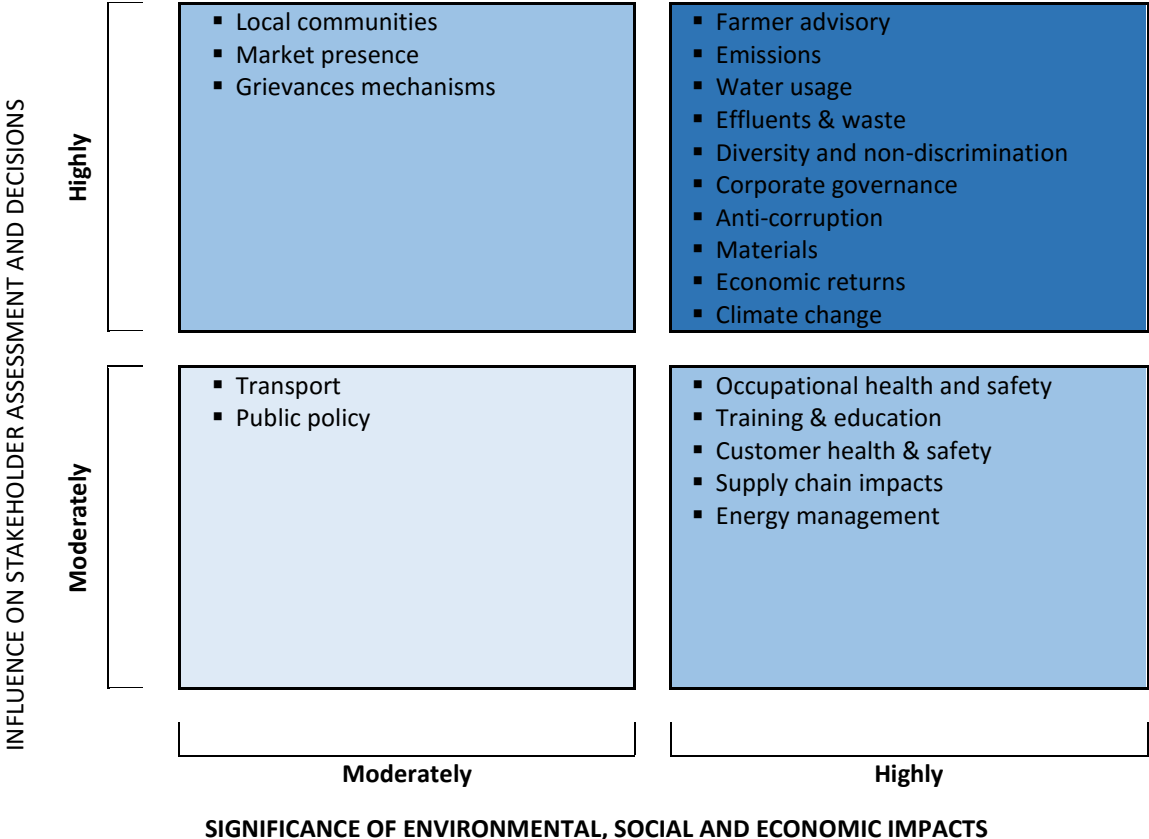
INFLUENCE ON STAKEHOLDER ASSESSMENT AND DECISIONS

Highly

- Local communities
- Market presence
- Grievances mechanisms

- Farmer advisory
- Emissions
- Water usage
- Effluents & waste
- Diversity and non-discrimination
- Corporate governance
- Anti-corruption
- Materials
- Economic returns
- Climate change

Moderately

- Transport
- Public policy

- Occupational health and safety
- Training & education
- Customer health & safety
- Supply chain impacts
- Energy management

Moderately

Highly

SIGNIFICANCE OF ENVIRONMENTAL, SOCIAL AND ECONOMIC IMPACTS